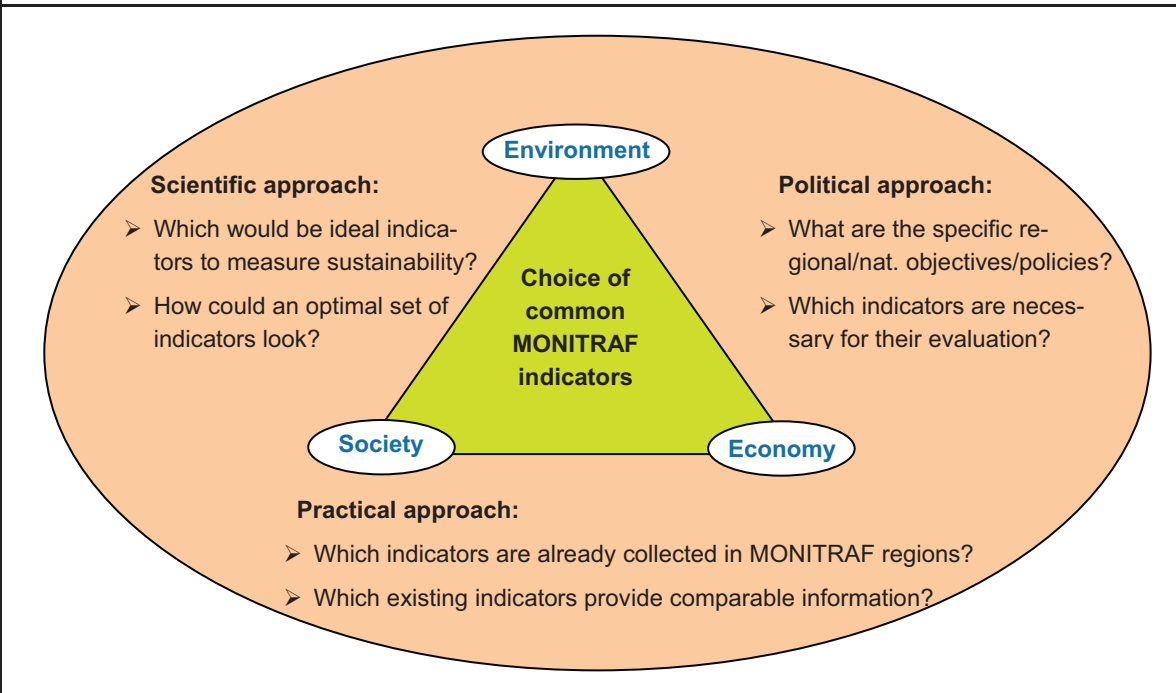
Environment

Scientific approach:

➢ Which would be ideal indicators to measure sustainability?

➢ How could an optimal set of indicators look?

Choice of common MONITRAF indicators

Political approach:

➢ What are the specific regional/nat. objectives/policies?

➢ Which indicators are necessary for their evaluation?

Society

Economy

Practical approach:

➢ Which indicators are already collected in MONITRAF regions?

➢ Which existing indicators provide comparable information?